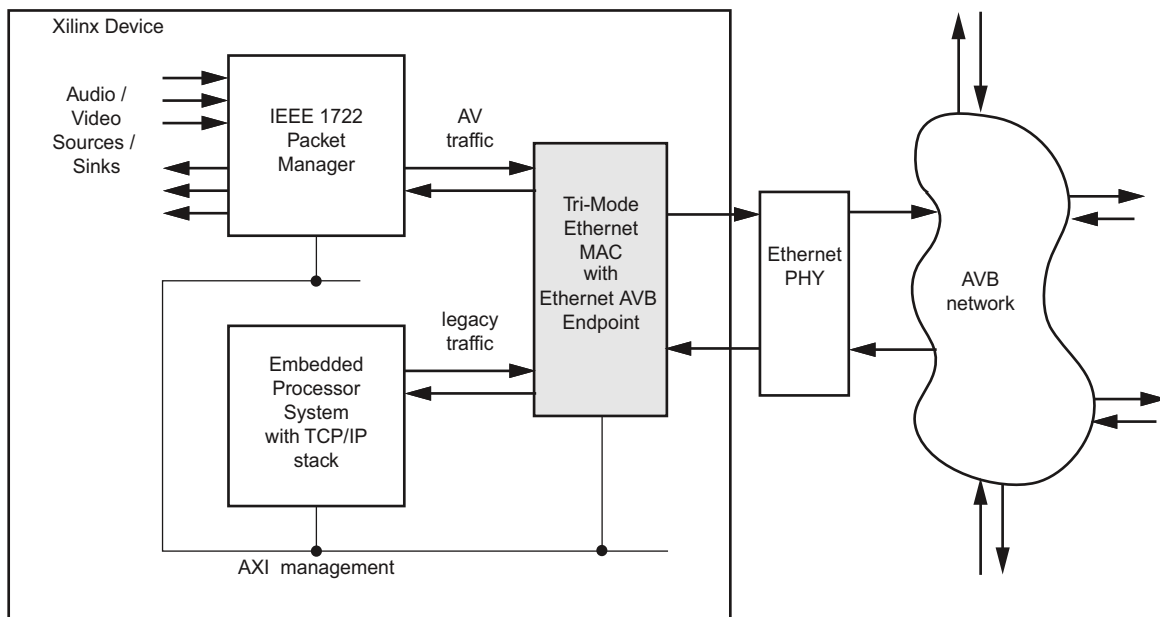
Xilinx Device

Audio / Video Sources / Sinks

IEEE 1722 Packet Manager

AV traffic

Tri-Mode Ethernet MAC with Ethernet AVB Endpoint

Ethernet PHY

AVB network

legacy traffic

Embedded Processor System with TCP/IP stack

AXI management